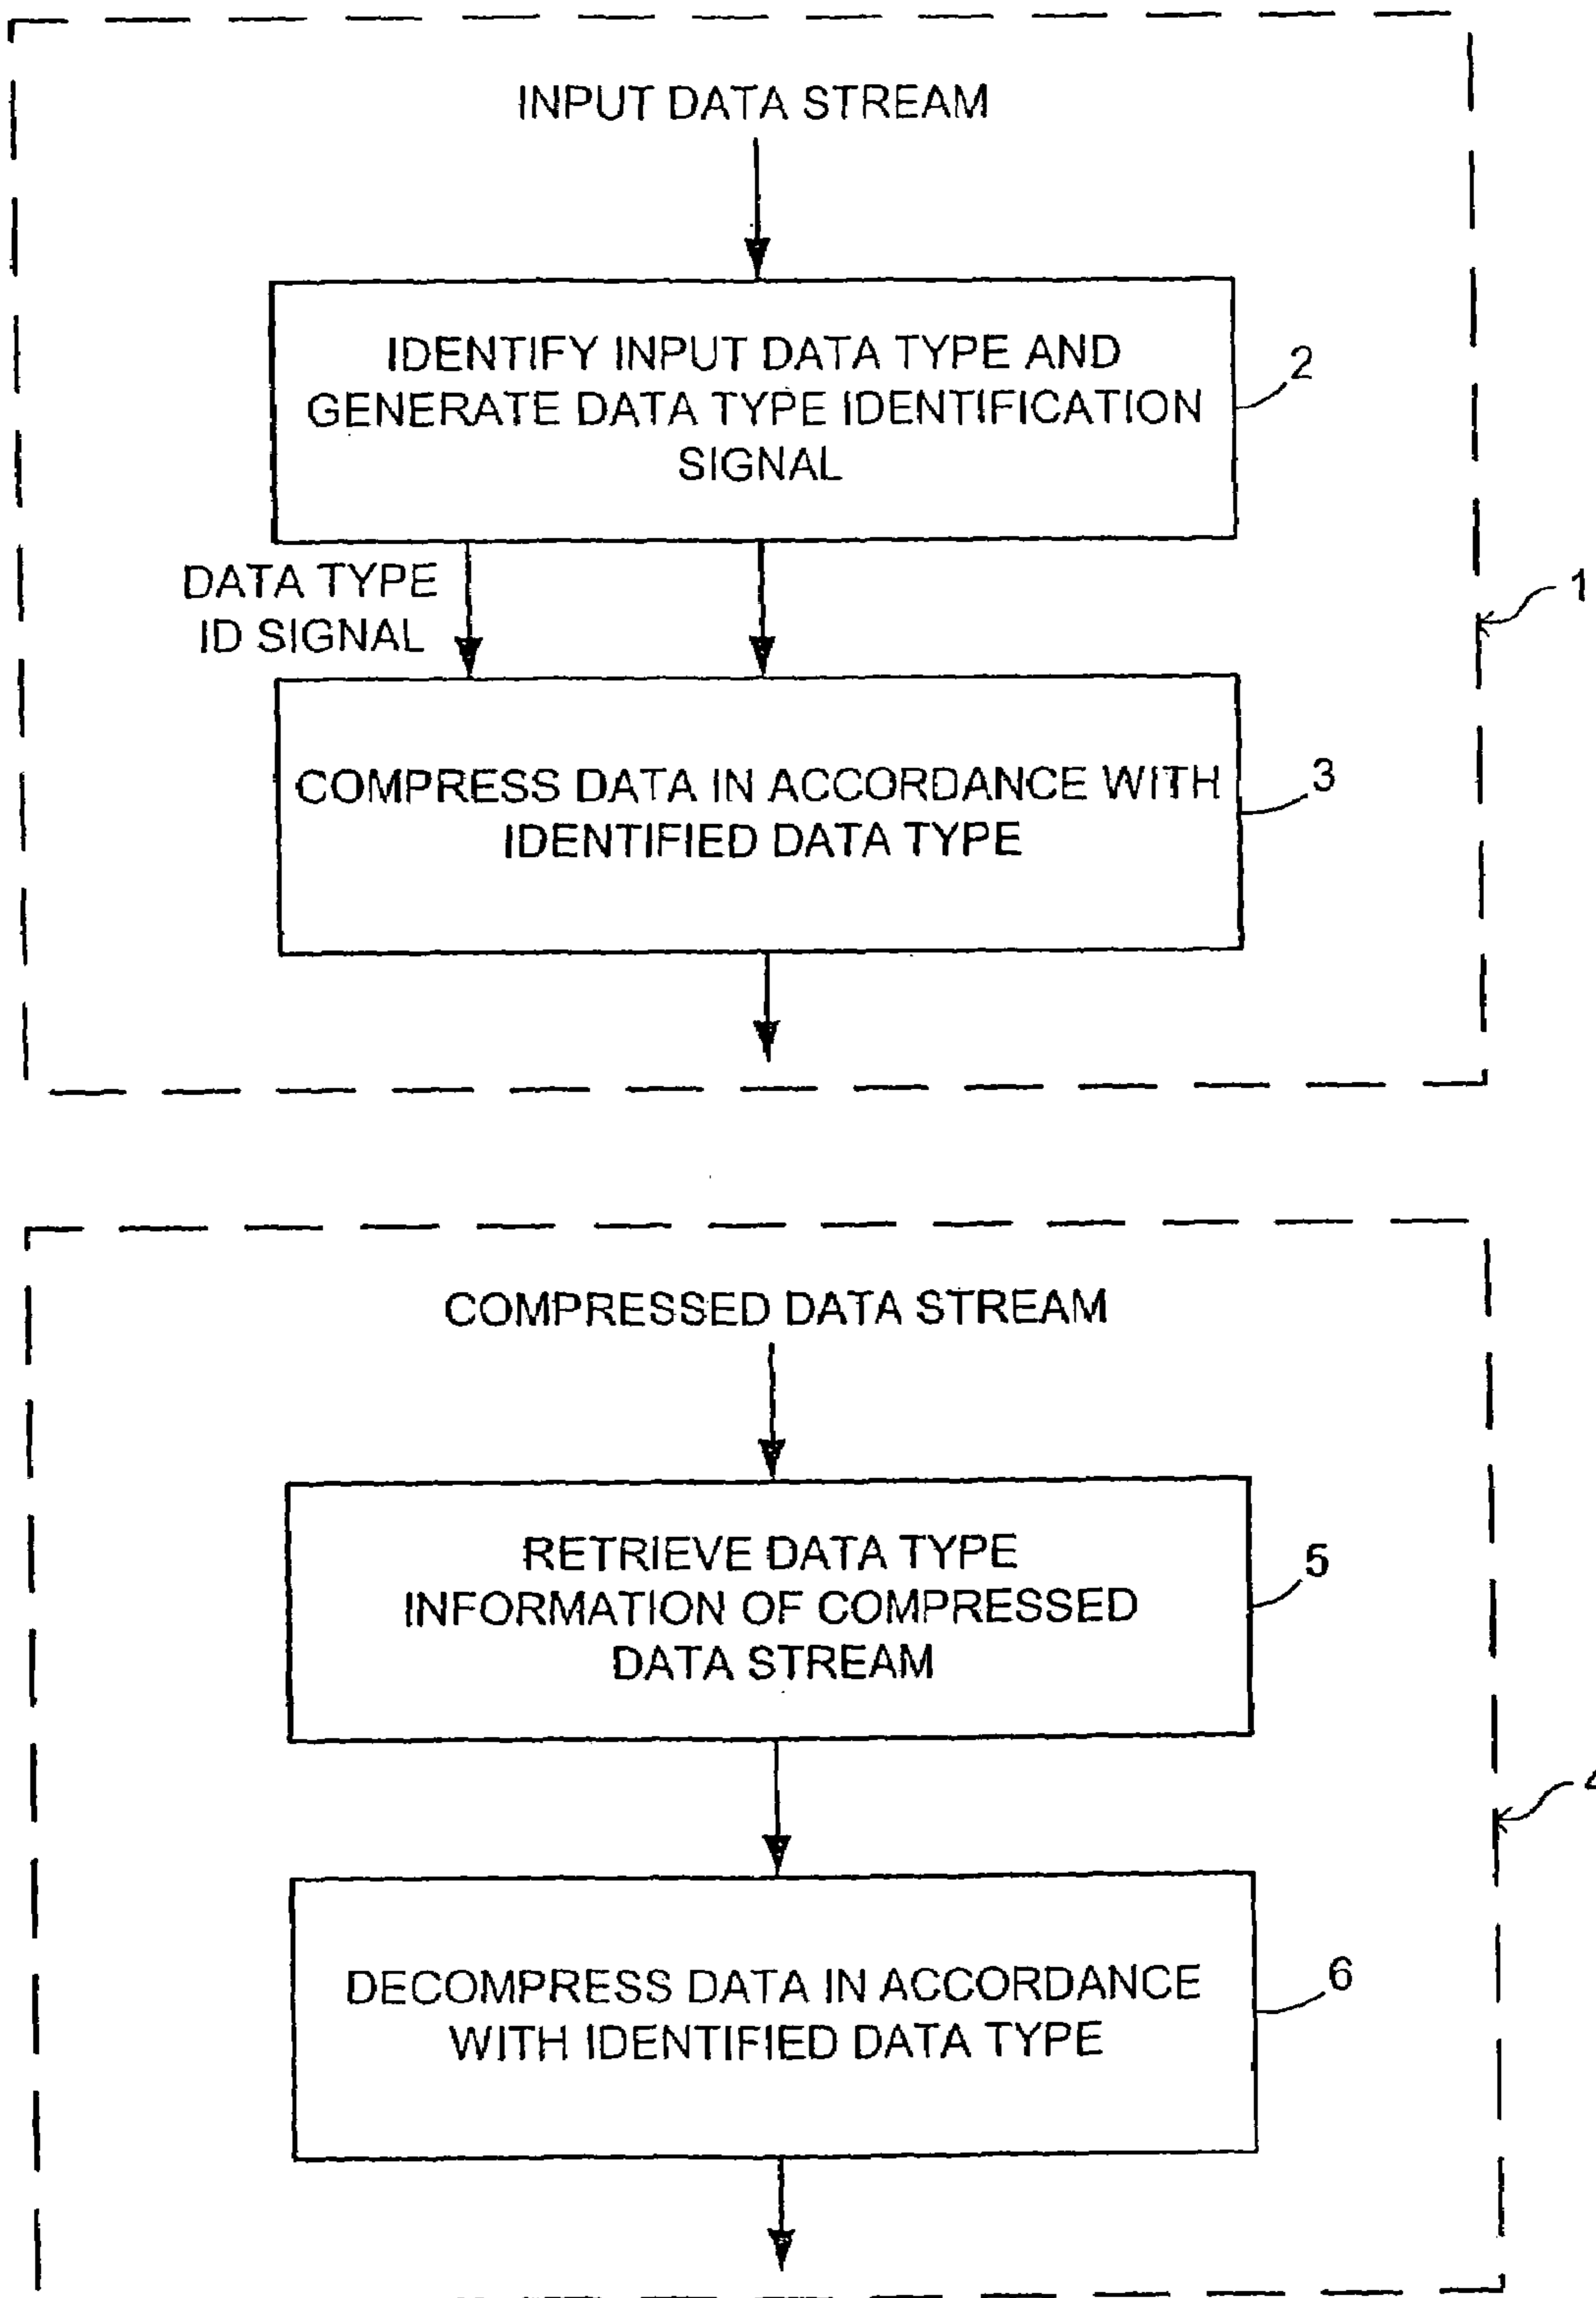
INPUT DATA STREAM

IDENTIFY INPUT DATA TYPE AND GENERATE DATA TYPE IDENTIFICATION SIGNAL

2

DATA TYPE ID SIGNAL

1

COMPRESS DATA IN ACCORDANCE WITH IDENTIFIED DATA TYPE

3

COMPRESSED DATA STREAM

RETRIEVE DATA TYPE INFORMATION OF COMPRESSED DATA STREAM

5

4

DECOMPRESS DATA IN ACCORDANCE WITH IDENTIFIED DATA TYPE

6